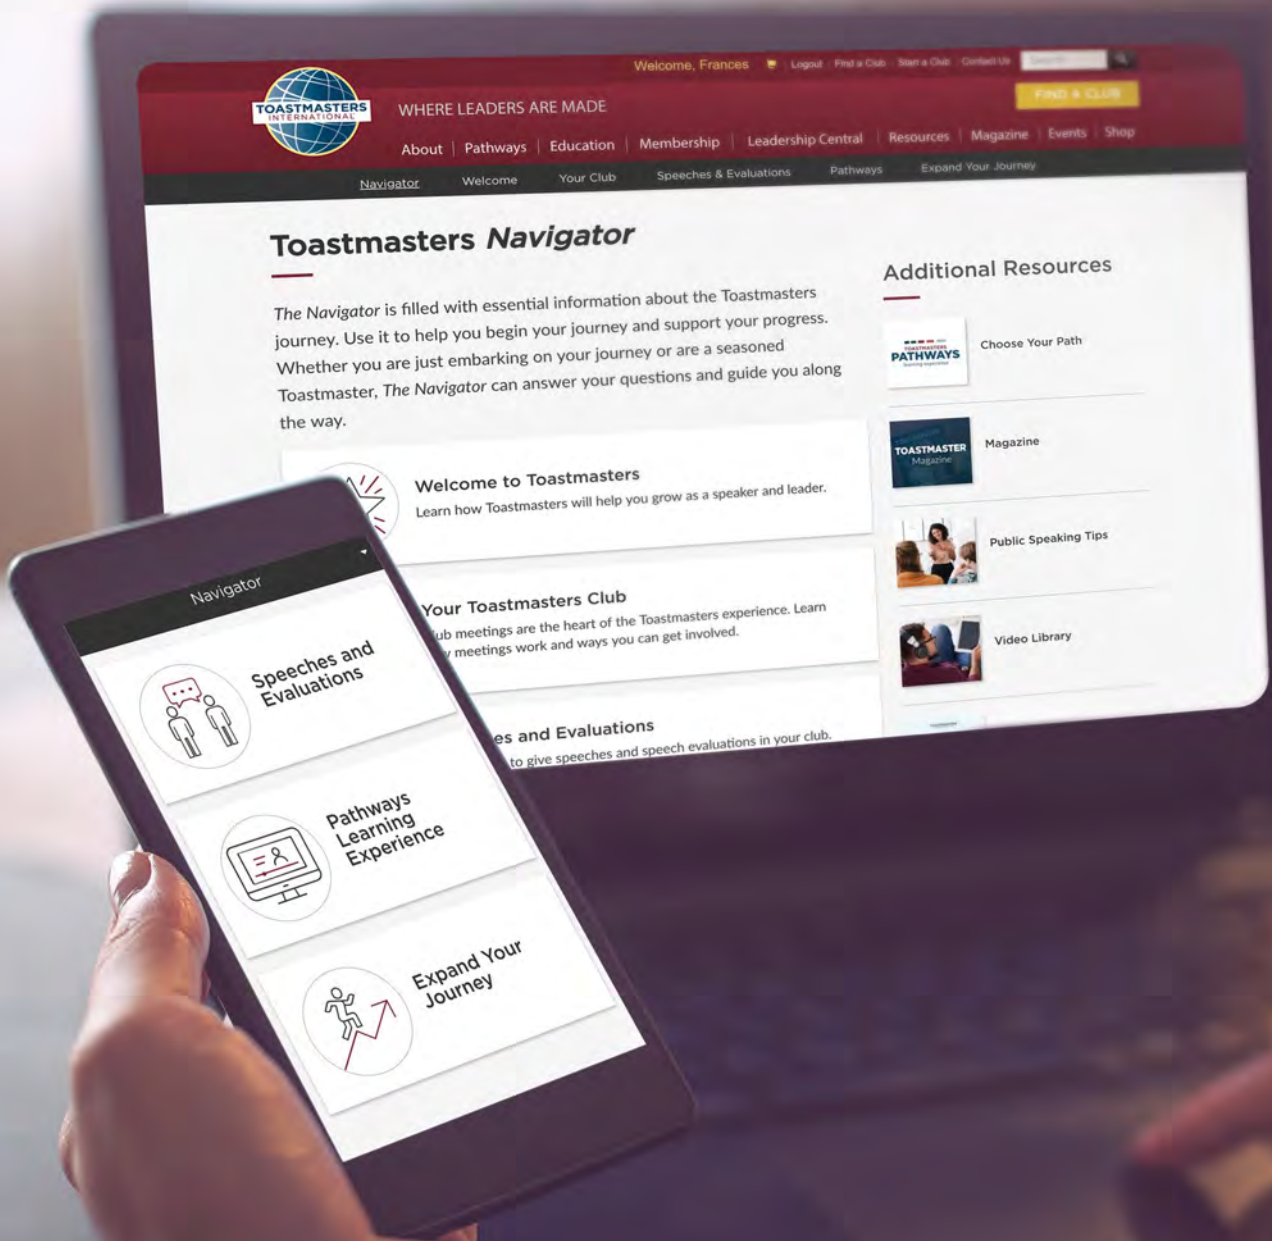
Welcome, Frances | Logout | Find a Club | Start a Club | Contact Us | Search

TOASTMASTERS INTERNATIONAL

WHERE LEADERS ARE MADE

FIND A CLUB

About | Pathways | Education | Membership | Leadership Central | Resources | Magazine | Events | Shop

Navigator | Welcome | Your Club | Speeches & Evaluations | Pathways | Expand Your Journey

Toastmasters *Navigator*

*The Navigator* is filled with essential information about the Toastmasters journey. Use it to help you begin your journey and support your progress. Whether you are just embarking on your journey or are a seasoned Toastmaster, *The Navigator* can answer your questions and guide you along the way.

Welcome to Toastmasters
Learn how Toastmasters will help you grow as a speaker and leader.

Your Toastmasters Club
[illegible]ub meetings are the heart of the Toastmasters experience. Learn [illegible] meetings work and ways you can get involved.

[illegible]es and Evaluations
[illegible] to give speeches and speech evaluations in your club.

Additional Resources

TOASTMASTERS PATHWAYS learning experience
Choose Your Path

TOASTMASTER Magazine
Magazine

Public Speaking Tips

Video Library

Navigator

Speeches and Evaluations

Pathways Learning Experience

Expand Your Journey